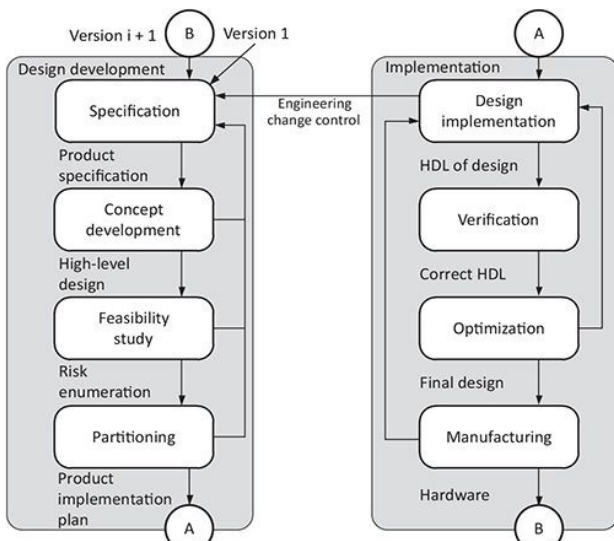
Version i + 1

B

Version 1

Design development

Specification

Product specification

Concept development

High-level design

Feasibility study

Risk enumeration

Partitioning

Product implementation plan

A

Engineering change control

A

Implementation

Design implementation

HDL of design

Verification

Correct HDL

Optimization

Final design

Manufacturing

Hardware

B